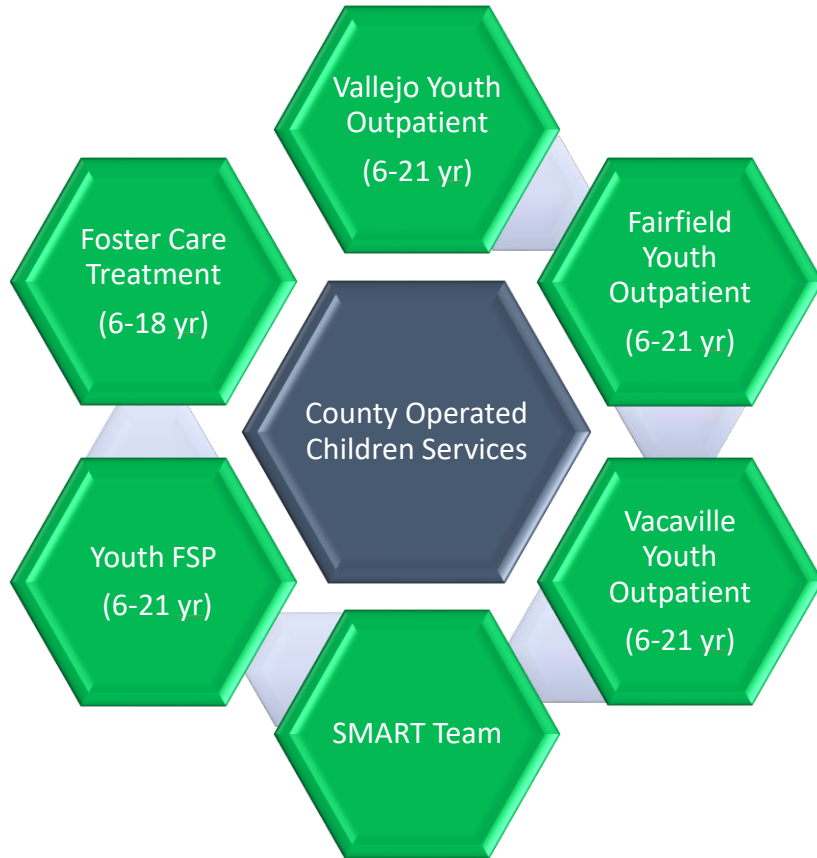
Vallejo Youth Outpatient
(6-21 yr)

Foster Care Treatment
(6-18 yr)

Fairfield Youth Outpatient
(6-21 yr)

County Operated Children Services

Youth FSP
(6-21 yr)

Vacaville Youth Outpatient
(6-21 yr)

SMART Team